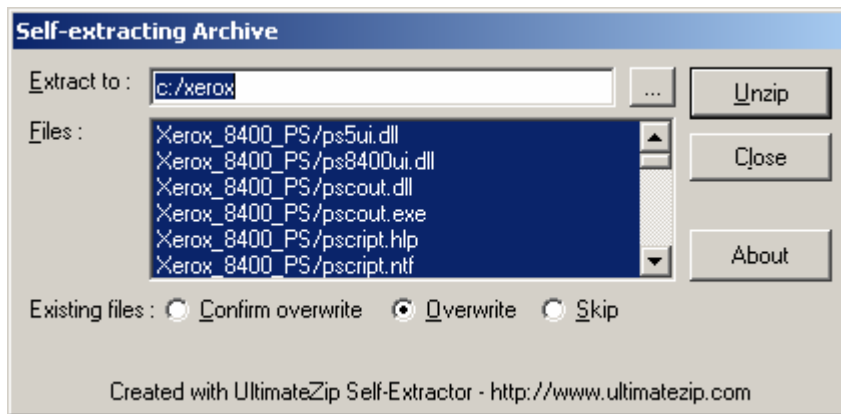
Self-extracting Archive

Extract to : c:/xerox ...

Unzip

Files :

Xerox_8400_PS/ps5ui.dll
Xerox_8400_PS/ps8400ui.dll
Xerox_8400_PS/pscout.dll
Xerox_8400_PS/pscout.exe
Xerox_8400_PS/pscript.hlp
Xerox_8400_PS/pscript.ntf

Close

About

Existing files : Confirm overwrite Overwrite Skip

Created with UltimateZip Self-Extractor - http://www.ultimatezip.com